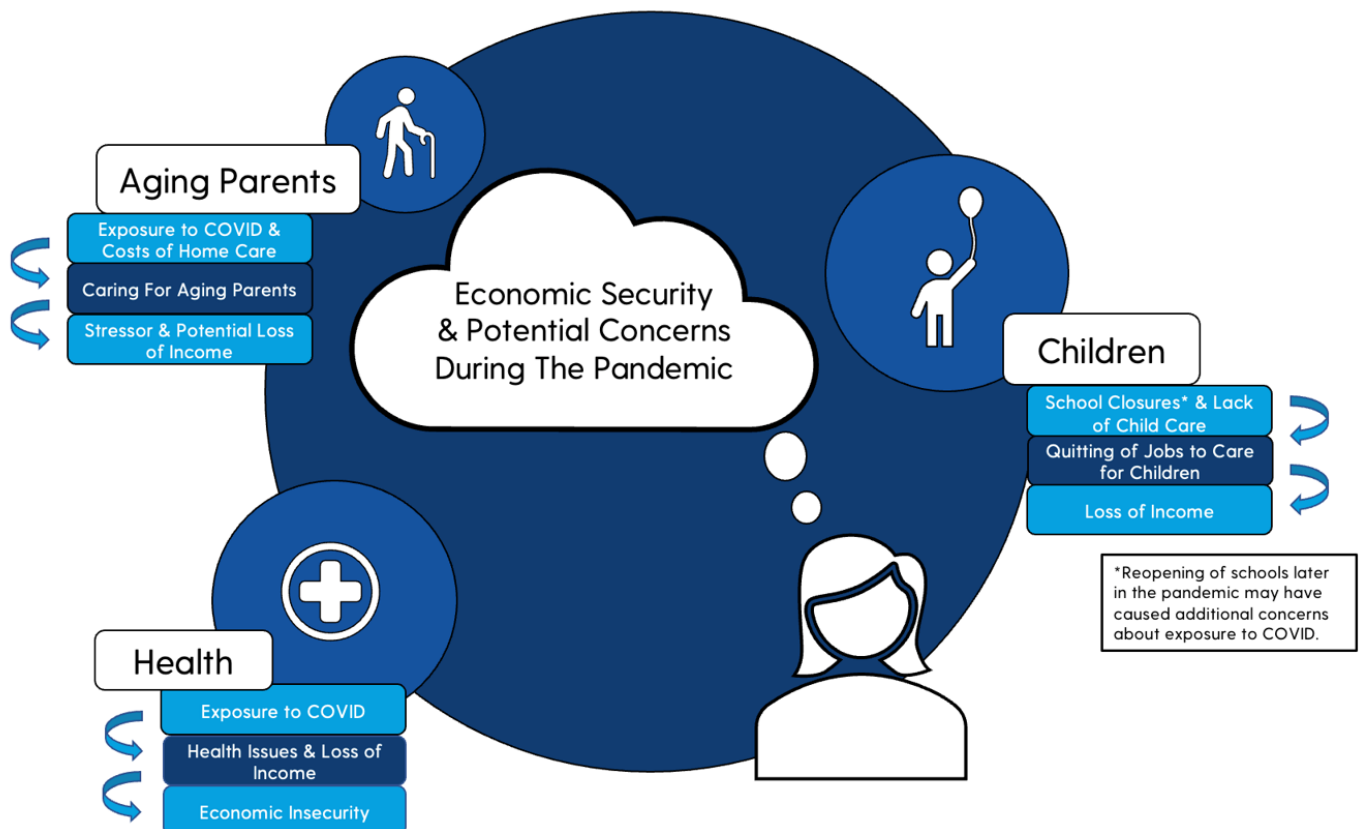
Economic Security & Potential Concerns During The Pandemic

Aging Parents

Exposure to COVID & Costs of Home Care

Caring For Aging Parents

Stressor & Potential Loss of Income

Children

School Closures* & Lack of Child Care

Quitting of Jobs to Care for Children

Loss of Income

*Reopening of schools later in the pandemic may have caused additional concerns about exposure to COVID.

Health

Exposure to COVID

Health Issues & Loss of Income

Economic Insecurity